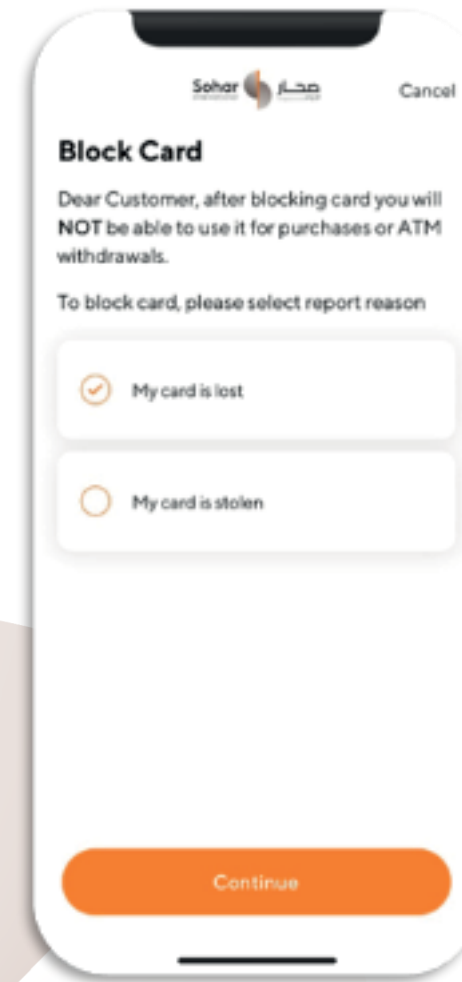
Sohar صحار

Cancel

Block Card

Dear Customer, after blocking card you will NOT be able to use it for purchases or ATM withdrawals.

To block card, please select report reason

My card is lost

My card is stolen

Continue